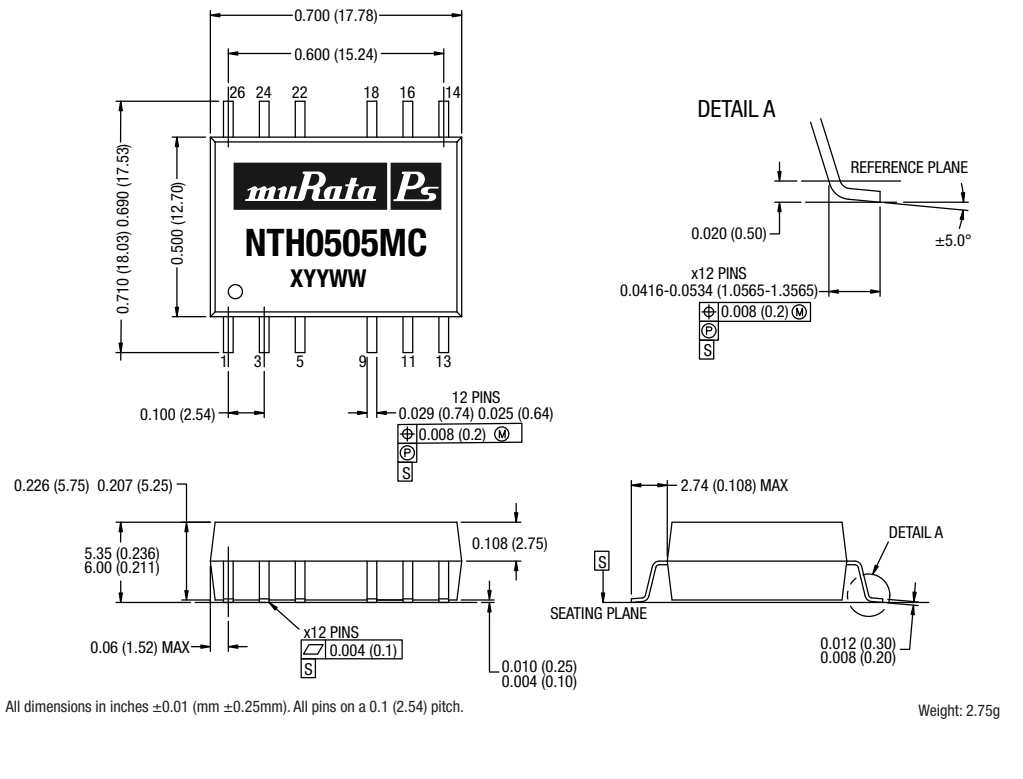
0.700 (17.78)

0.600 (15.24)

26 24 22 18 16 14

muRata Ps

NTH0505MC

XYYWW

0.710 (18.03) 0.690 (17.53)

0.500 (12.70)

1 3 5 9 11 13

0.100 (2.54)

12 PINS
0.029 (0.74) 0.025 (0.64)

⊕ 0.008 (0.2) Ⓜ
Ⓟ
S

DETAIL A

REFERENCE PLANE

0.020 (0.50)

±5.0°

x12 PINS
0.0416-0.0534 (1.0565-1.3565)

⊕ 0.008 (0.2) Ⓜ
Ⓟ
S

0.226 (5.75) 0.207 (5.25)

5.35 (0.236)
6.00 (0.211)

0.108 (2.75)

0.06 (1.52) MAX

x12 PINS
⏥ 0.004 (0.1)
S

0.010 (0.25)
0.004 (0.10)

2.74 (0.108) MAX

S

DETAIL A

SEATING PLANE

0.012 (0.30)
0.008 (0.20)

All dimensions in inches ±0.01 (mm ±0.25mm). All pins on a 0.1 (2.54) pitch.

Weight: 2.75g